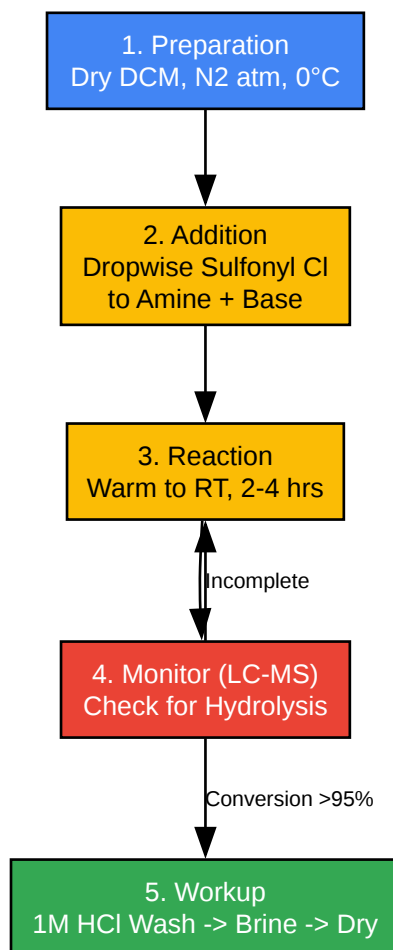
1. Preparation
Dry DCM, N2 atm, 0°C

2. Addition
Dropwise Sulfonyl Cl
to Amine + Base

3. Reaction
Warm to RT, 2-4 hrs

Incomplete

4. Monitor (LC-MS)
Check for Hydrolysis

Conversion >95%

5. Workup
1M HCl Wash -> Brine -> Dry